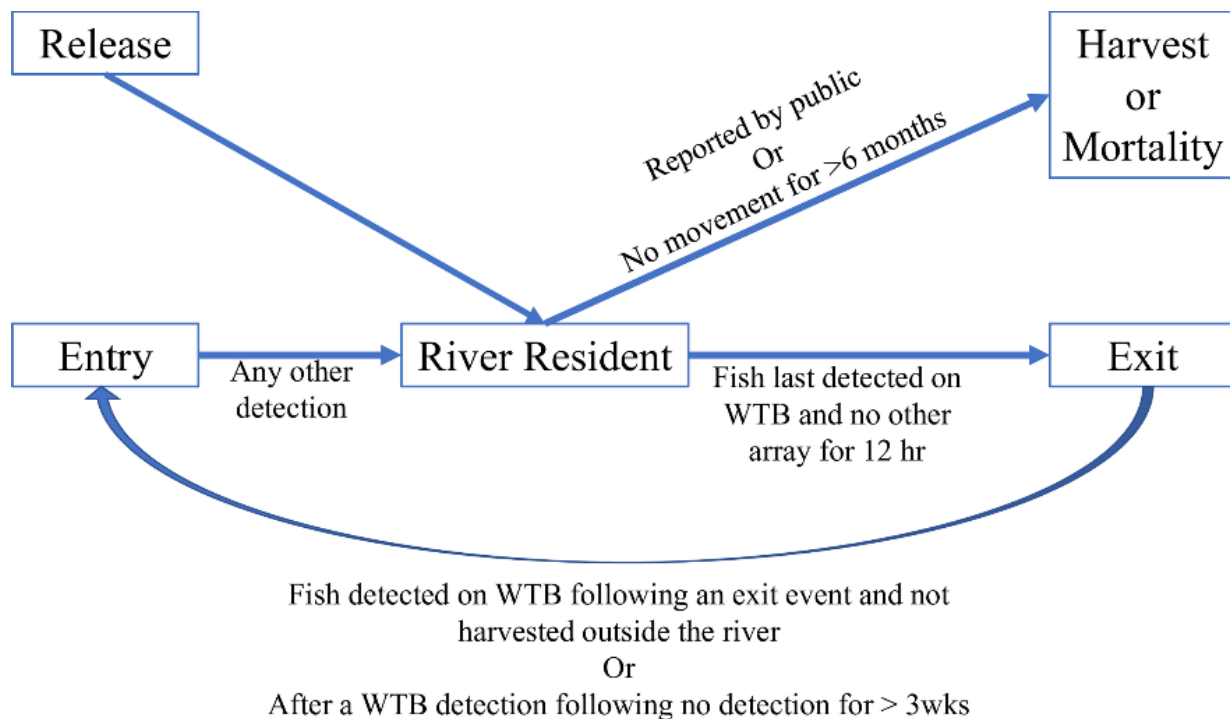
Release

Harvest or Mortality

Reported by public
Or
No movement for >6 months

Entry

Any other detection

River Resident

Exit

Fish last detected on WTB and no other array for 12 hr

Fish detected on WTB following an exit event and not harvested outside the river
Or
After a WTB detection following no detection for > 3wks